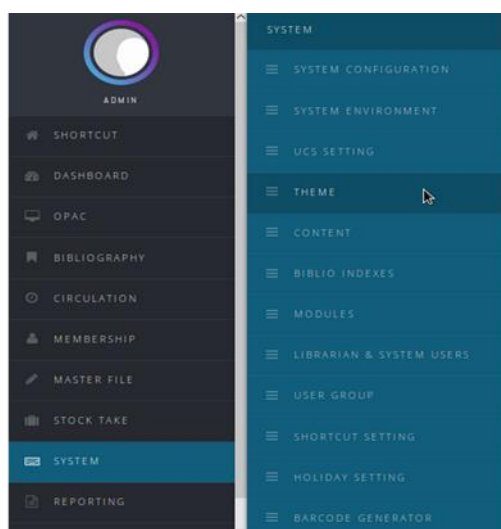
ADMIN

SHORTCUT
DASHBOARD
OPAC
BIBLIOGRAPHY
CIRCULATION
MEMBERSHIP
MASTER FILE
STOCK TAKE
SYSTEM
REPORTING

SYSTEM
SYSTEM CONFIGURATION
SYSTEM ENVIRONMENT
UCS SETTING
THEME
CONTENT
BIBLIO INDEXES
MODULES
LIBRARIAN & SYSTEM USERS
USER GROUP
SHORTCUT SETTING
HOLIDAY SETTING
BARCODE GENERATOR